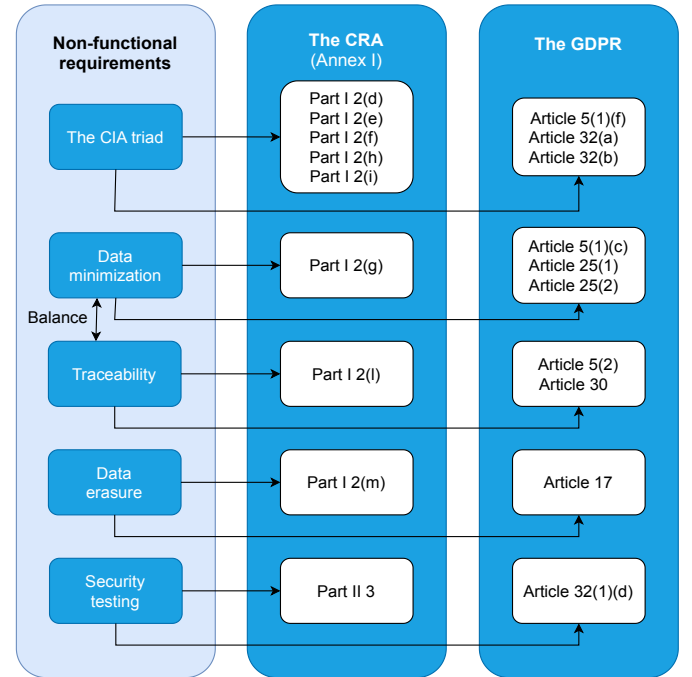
Non-functional requirements

The CIA triad

Data minimization

Balance

Traceability

Data erasure

Security testing

The CRA
(Annex I)

Part I 2(d)
Part I 2(e)
Part I 2(f)
Part I 2(h)
Part I 2(i)

Part I 2(g)

Part I 2(l)

Part I 2(m)

Part II 3

The GDPR

Article 5(1)(f)
Article 32(a)
Article 32(b)

Article 5(1)(c)
Article 25(1)
Article 25(2)

Article 5(2)
Article 30

Article 17

Article 32(1)(d)